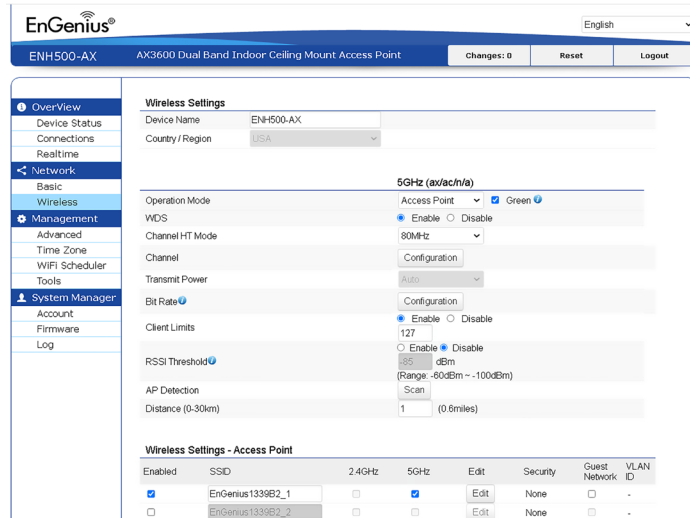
EnGenius®

English

ENH500-AX AX3600 Dual Band Indoor Ceiling Mount Access Point

Changes: 0 Reset Logout

OverView
Device Status
Connections
Realtime
Network
Basic
Wireless
Management
Advanced
Time Zone
WiFi Scheduler
Tools
System Manager
Account
Firmware
Log

Wireless Settings

| Device Name | ENH500-AX |
|---|---|
| Country / Region | USA |

| | 5GHz (ax/ac/n/a) |
|---|---|
| Operation Mode | Access Point ☑ Green |
| WDS | Enable Disable |
| Channel HT Mode | 80MHz |
| Channel | Configuration |
| Transmit Power | Auto |
| Bit Rate | Configuration |
| Client Limits | Enable Disable 127 |
| RSSI Threshold | Enable Disable -85 dBm (Range: -60dBm ~ -100dBm) |
| AP Detection | Scan |
| Distance (0-30km) | 1 (0.6miles) |

Wireless Settings - Access Point

| Enabled | SSID | 2.4GHz | 5GHz | Edit | Security | Guest Network | VLAN ID |
|---|---|---|---|---|---|---|---|
| ☑ | EnGenius1339B2_1 | ☐ | ☑ | Edit | None | ☐ | - |
| ☐ | EnGenius1339B2_2 | ☐ | ☐ | Edit | None | ☐ | - |